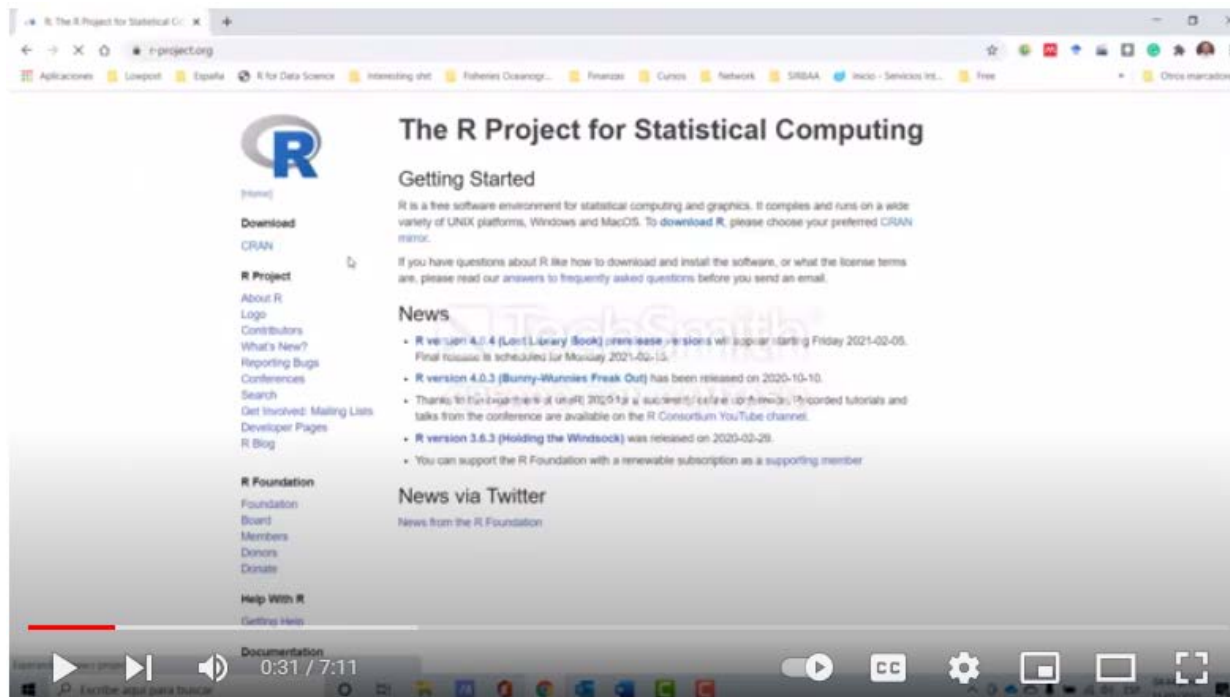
R: The R Project for Statistical Co ×

r-project.org

Aplicaciones Lowpost España R for Data Science Interesting shit Fisheries Oceanogr... Finanzas Cursos Network SIRBAA Inicio - Servicios Int... Free Otros marcadores

[Home]

Download

CRAN

R Project

About R
Logo
Contributors
What's New?
Reporting Bugs
Conferences
Search
Get Involved: Mailing Lists
Developer Pages
R Blog

R Foundation

Foundation
Board
Members
Donors
Donate

Help With R

Getting Help

Documentation

The R Project for Statistical Computing

Getting Started

R is a free software environment for statistical computing and graphics. It compiles and runs on a wide variety of UNIX platforms, Windows and MacOS. To download R, please choose your preferred CRAN mirror.

If you have questions about R like how to download and install the software, or what the license terms are, please read our answers to frequently asked questions before you send an email.

News

• R version 4.0.4 (Lost Library Book) prerelease versions will appear starting Friday 2021-02-05. Final release is scheduled for Monday 2021-02-15.
• R version 4.0.3 (Bunny-Wunnies Freak Out) has been released on 2020-10-10.
• Thanks to the organisers of useR! 2020 for a successful online conference. Recorded tutorials and talks from the conference are available on the R Consortium YouTube channel.
• R version 3.6.3 (Holding the Windsock) was released on 2020-02-29.
• You can support the R Foundation with a renewable subscription as a supporting member

News via Twitter

News from the R Foundation

TechSmith

0:31 / 7:11

CC

Escribe aquí para buscar